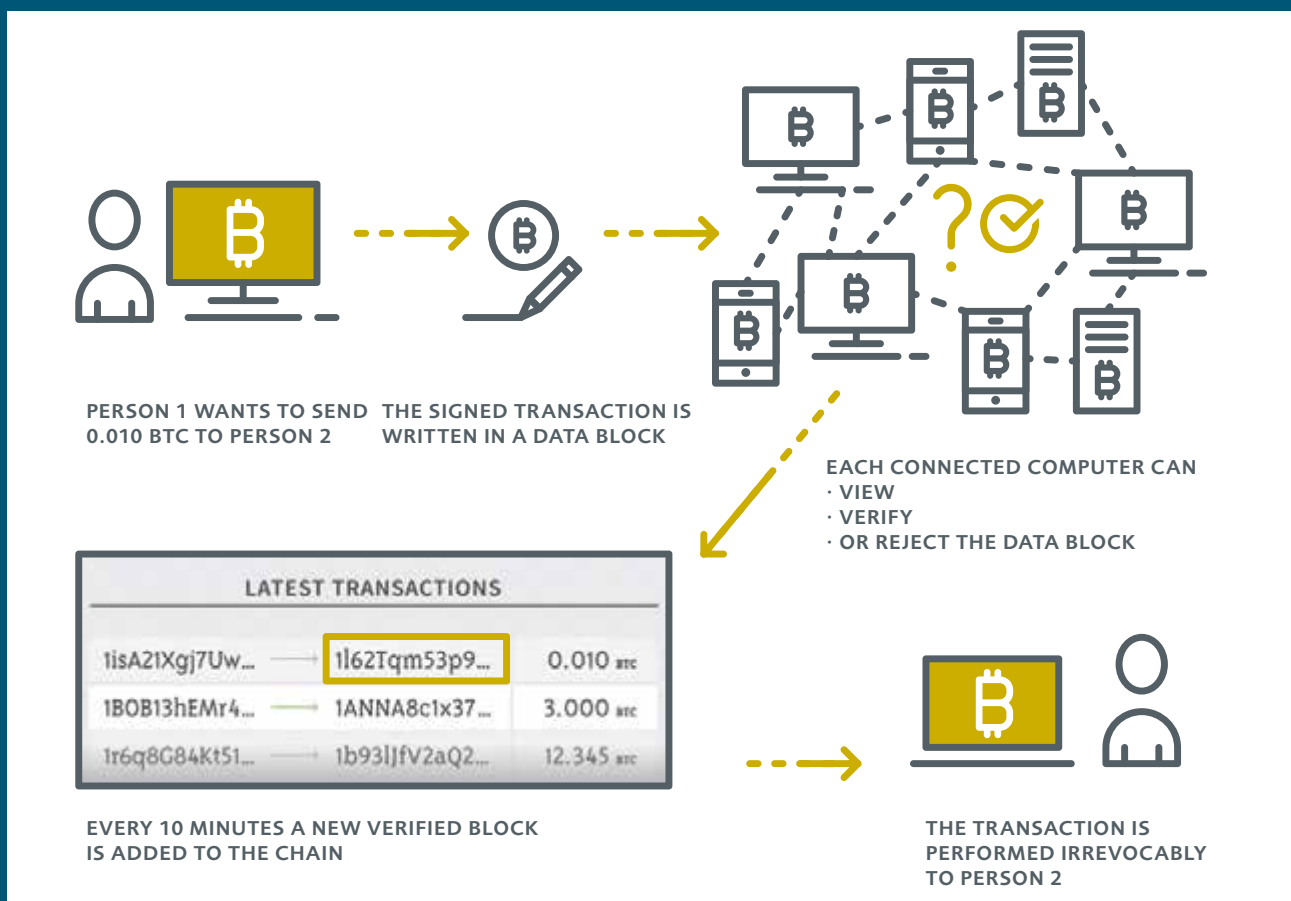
PERSON 1 WANTS TO SEND 0.010 BTC TO PERSON 2

THE SIGNED TRANSACTION IS WRITTEN IN A DATA BLOCK

EACH CONNECTED COMPUTER CAN
· VIEW
· VERIFY
· OR REJECT THE DATA BLOCK

LATEST TRANSACTIONS

| | | |
|---|---|---|
| 1isA21Xgj7Uw... | 1l62Tqm53p9... | 0.010 BTC |
| 1BOB13hEMr4... | 1ANNA8c1x37... | 3.000 BTC |
| 1r6q8G84Kt51... | 1b93lJfV2aQ2... | 12.345 BTC |

EVERY 10 MINUTES A NEW VERIFIED BLOCK IS ADDED TO THE CHAIN

THE TRANSACTION IS PERFORMED IRREVOCABLY TO PERSON 2